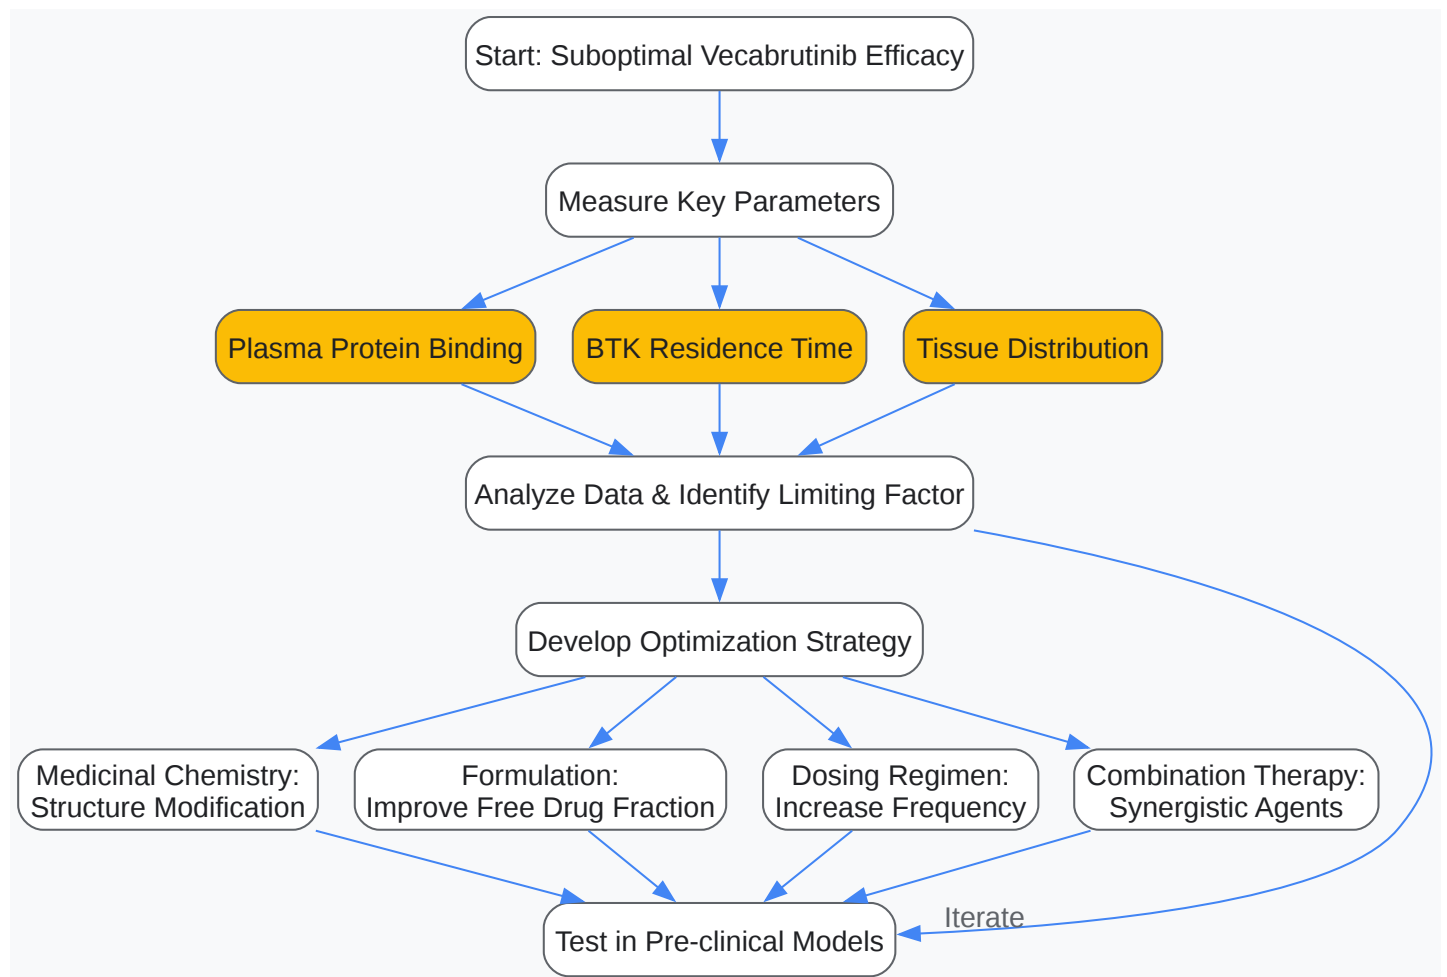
Start: Suboptimal Vecabrutinib Efficacy

Measure Key Parameters

Plasma Protein Binding

BTK Residence Time

Tissue Distribution

Analyze Data & Identify Limiting Factor

Develop Optimization Strategy

Medicinal Chemistry: Structure Modification

Formulation: Improve Free Drug Fraction

Dosing Regimen: Increase Frequency

Combination Therapy: Synergistic Agents

Test in Pre-clinical Models

Iterate